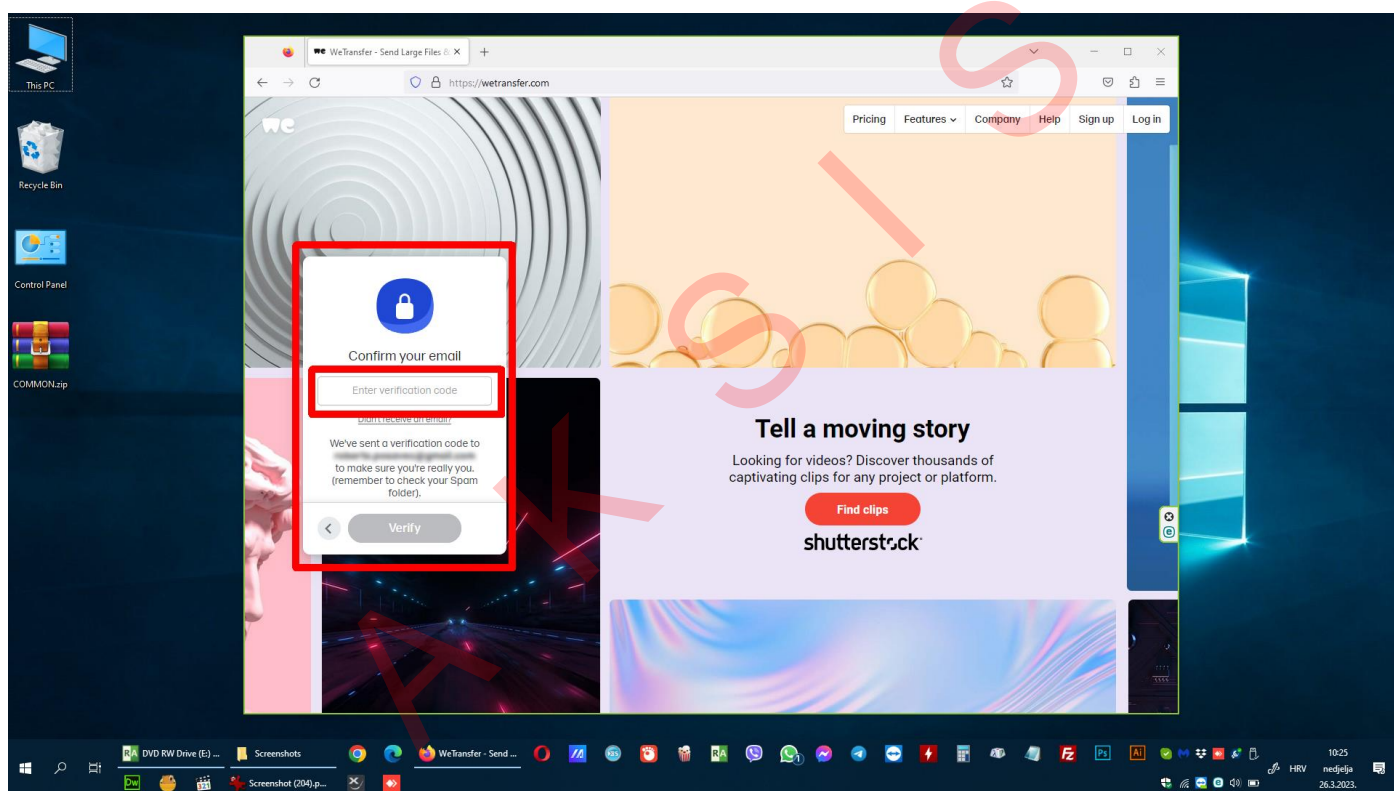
This PC

Recycle Bin

Control Panel

COMMON.zip

WeTransfer - Send Large Files &

https://wetransfer.com

Pricing Features Company Help Sign up Log in

Confirm your email

Enter verification code

Didn't receive an email?

We've sent a verification code to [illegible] to make sure you're really you. (remember to check your Spam folder).

Verify

Tell a moving story

Looking for videos? Discover thousands of captivating clips for any project or platform.

Find clips

shutterstock

DVD RW Drive (E:) ...

Screenshots

WeTransfer - Send ...

Screenshot (204).p...

HRV

10:25
nedjelja
26.3.2023.